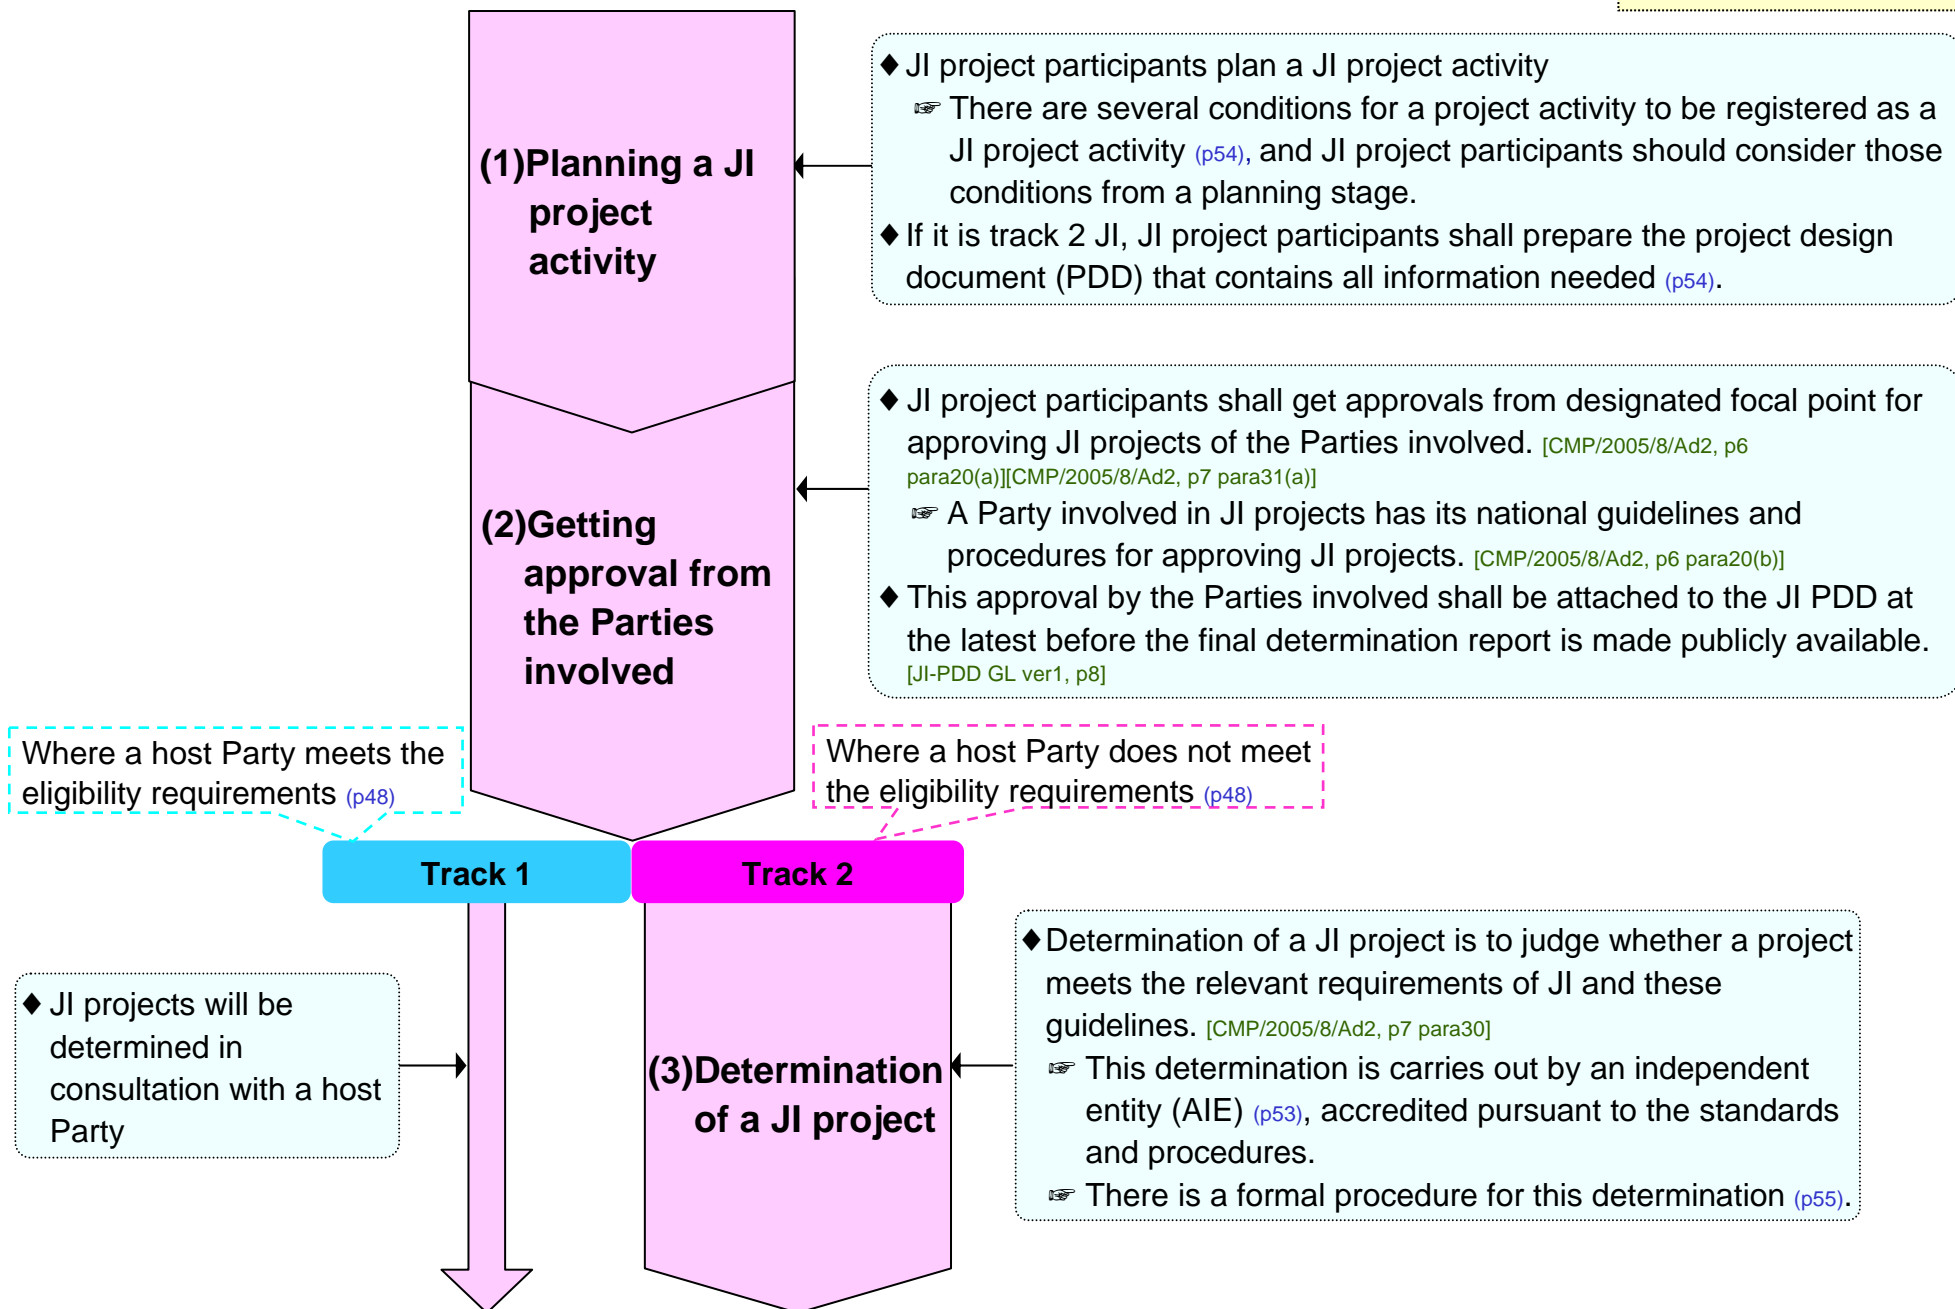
(1)Planning a JI project activity

◆ JI project participants plan a JI project activity
☞ There are several conditions for a project activity to be registered as a JI project activity (p54), and JI project participants should consider those conditions from a planning stage.
◆ If it is track 2 JI, JI project participants shall prepare the project design document (PDD) that contains all information needed (p54).

(2)Getting approval from the Parties involved

◆ JI project participants shall get approvals from designated focal point for approving JI projects of the Parties involved. [CMP/2005/8/Ad2, p6 para20(a)][CMP/2005/8/Ad2, p7 para31(a)]
☞ A Party involved in JI projects has its national guidelines and procedures for approving JI projects. [CMP/2005/8/Ad2, p6 para20(b)]
◆ This approval by the Parties involved shall be attached to the JI PDD at the latest before the final determination report is made publicly available. [JI-PDD GL ver1, p8]

Where a host Party meets the eligibility requirements (p48)

Where a host Party does not meet the eligibility requirements (p48)

Track 1

Track 2

◆ JI projects will be determined in consultation with a host Party

(3)Determination of a JI project

◆ Determination of a JI project is to judge whether a project meets the relevant requirements of JI and these guidelines. [CMP/2005/8/Ad2, p7 para30]
☞ This determination is carries out by an independent entity (AIE) (p53), accredited pursuant to the standards and procedures.
☞ There is a formal procedure for this determination (p55).